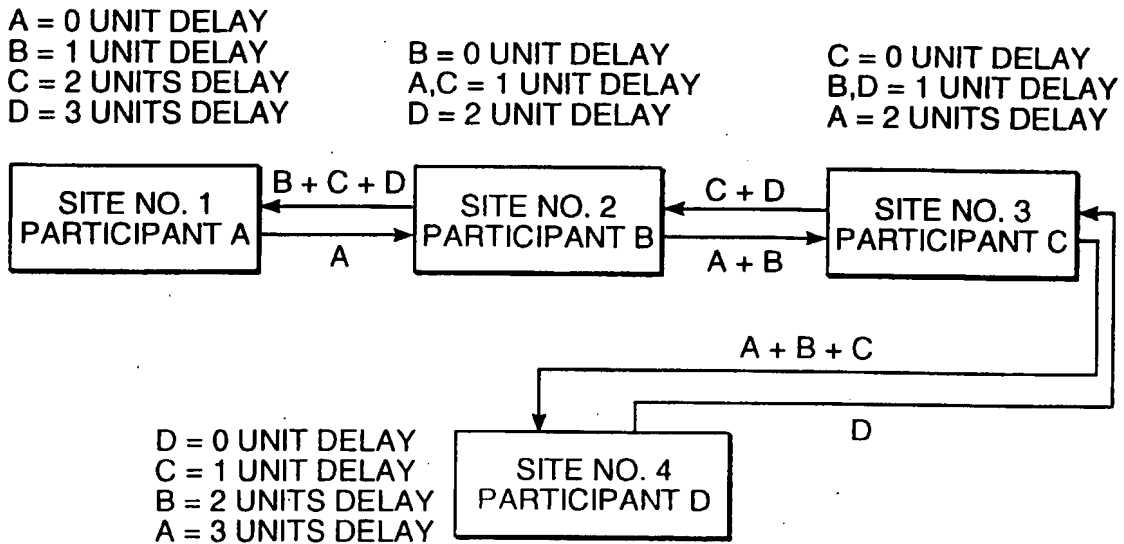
A = 0 UNIT DELAY
B = 1 UNIT DELAY
C = 2 UNITS DELAY
D = 3 UNITS DELAY

B = 0 UNIT DELAY
A,C = 1 UNIT DELAY
D = 2 UNIT DELAY

C = 0 UNIT DELAY
B,D = 1 UNIT DELAY
A = 2 UNITS DELAY

SITE NO. 1
PARTICIPANT A

B + C + D

A

SITE NO. 2
PARTICIPANT B

C + D

A + B

SITE NO. 3
PARTICIPANT C

A + B + C

D

D = 0 UNIT DELAY
C = 1 UNIT DELAY
B = 2 UNITS DELAY
A = 3 UNITS DELAY

SITE NO. 4
PARTICIPANT D